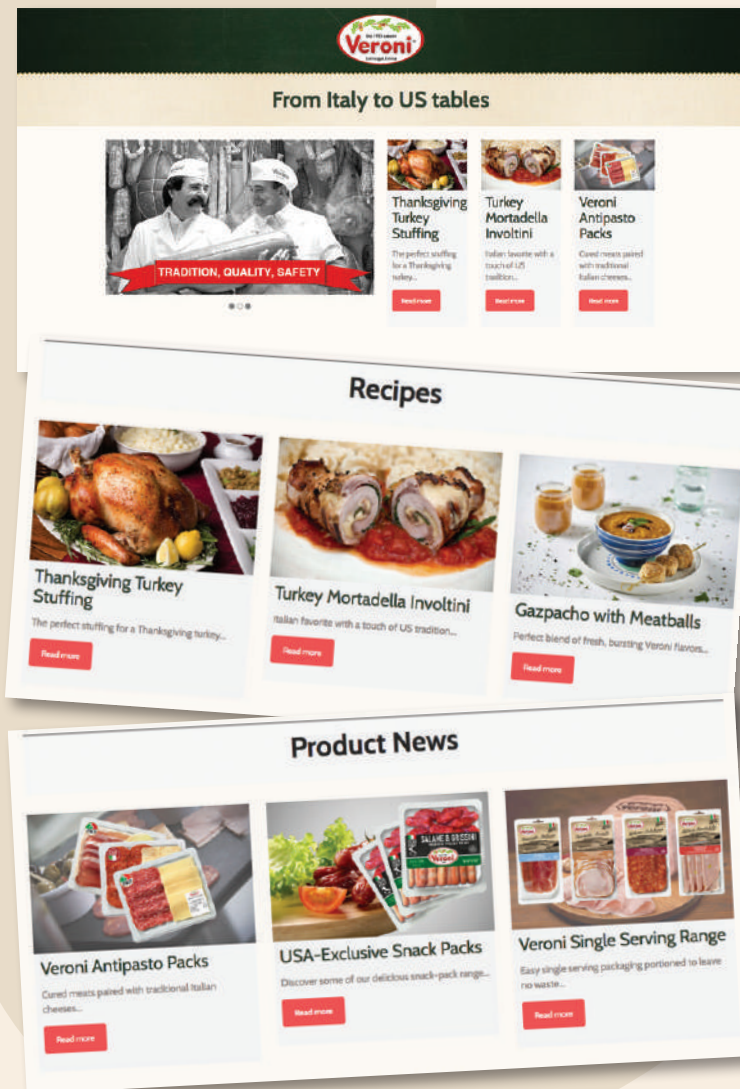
Veroni

From Italy to US tables

TRADITION, QUALITY, SAFETY

Thanksgiving Turkey Stuffing

The perfect stuffing for a Thanksgiving turkey...

Read more

Turkey Mortadella Involtini

Italian favorite with a touch of US tradition...

Read more

Veroni Antipasto Packs

Cured meats paired with traditional Italian cheeses...

Read more

Recipes

Thanksgiving Turkey Stuffing

The perfect stuffing for a Thanksgiving turkey...

Read more

Turkey Mortadella Involtini

Italian favorite with a touch of US tradition...

Read more

Gazpacho with Meatballs

Perfect blend of fresh, bursting Veroni flavors...

Read more

Product News

Veroni Antipasto Packs

Cured meats paired with traditional Italian cheeses...

Read more

USA-Exclusive Snack Packs

Discover some of our delicious snack-pack range...

Read more

Veroni Single Serving Range

Easy single serving packaging portioned to leave no waste...

Read more